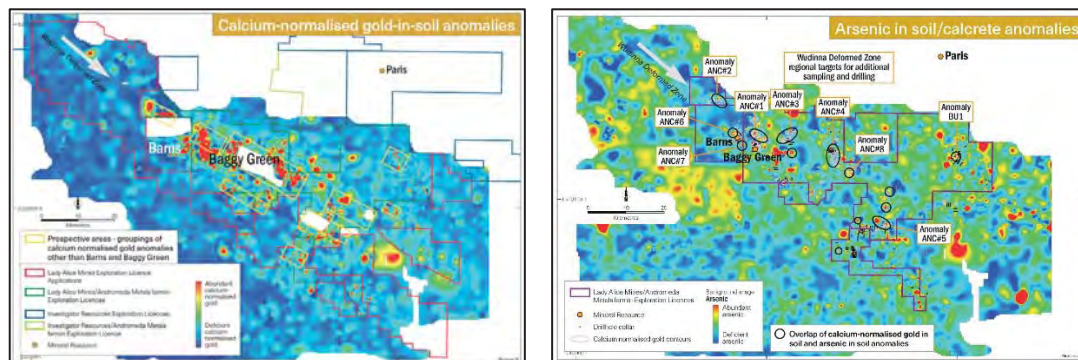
Calcium-normalised gold-in-soil anomalies

Wudinna Deformed Zone

Paris

Barns

Baggy Green

Prospective areas - groupings of calcium normalised gold anomalies other than Barns and Baggy Green

Lady Alice Mines Exploration Licence Applications

Lady Alice Mines/Andromeda Metals farmin Exploration Licences

Investigator Resources Exploration Licences

Investigator Resources/Andromeda Metals farmin Exploration Licence

Mineral Resource

Abundant calcium normalised gold

Deficient calcium normalised gold

Arsenic in soil/calcrete anomalies

Wudinna Deformed Zone

Wudinna Deformed Zone regional targets for additional sampling and drilling

Paris

Anomaly ANC#2

Anomaly ANC#1

Anomaly ANC#3

Anomaly ANC#4

Anomaly ANC#6

Anomaly ANC#7

Anomaly ANC#8

Anomaly BU1

Anomaly ANC#5

Barns

Baggy Green

Lady Alice Mines/Andromeda Metals farmin Exploration Licences

Mineral Resource

Drillhole collar

Calcium normalised gold contours

Arsenic

Abundant arsenic

Deficient arsenic

Overlap of calcium-normalised gold in soil and arsenic in soil anomalies